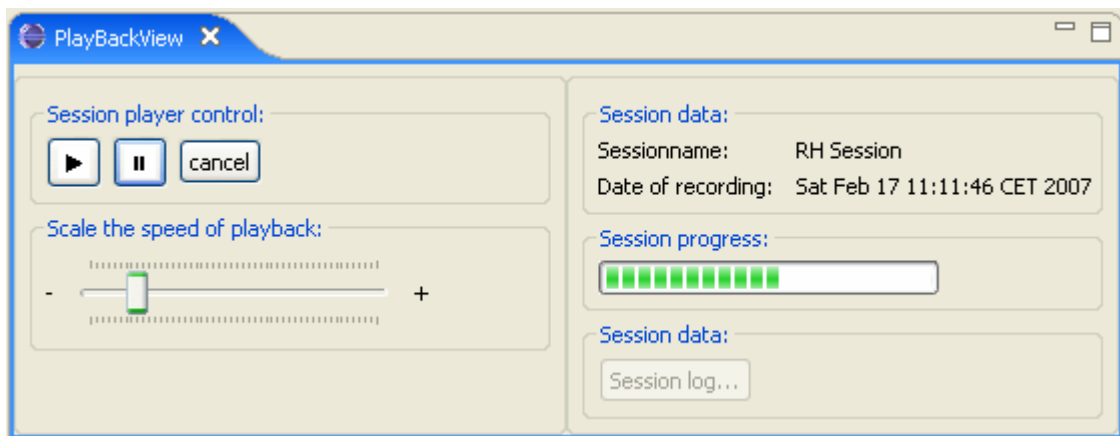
PlayBackView

Session player control:

cancel

Scale the speed of playback:

-

+

Session data:

Sessionname: RH Session

Date of recording: Sat Feb 17 11:11:46 CET 2007

Session progress:

Session data:

Session log...